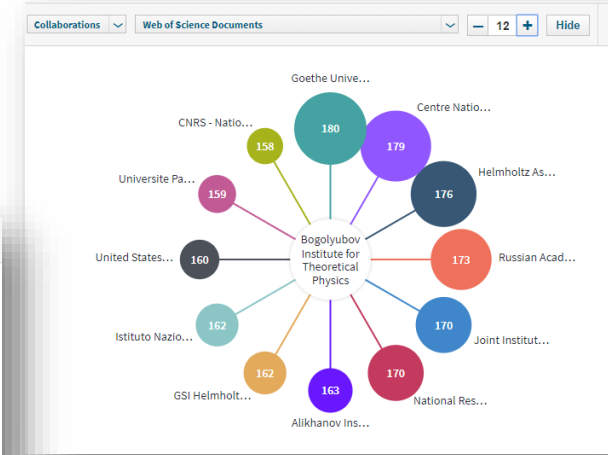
Collaborations
Web of Science Documents
−
12
+
Hide

Goethe Unive...
180
Centre Natio...
179
CNRS - Natio...
158
Helmholtz As...
176
Universite Pa...
159
Bogolyubov Institute for Theoretical Physics
United States...
160
Russian Acad...
173
Istituto Nazio...
162
170
Joint Institut...
162
GSI Helmholt...
163
170
National Res...
Alikhanov Ins...